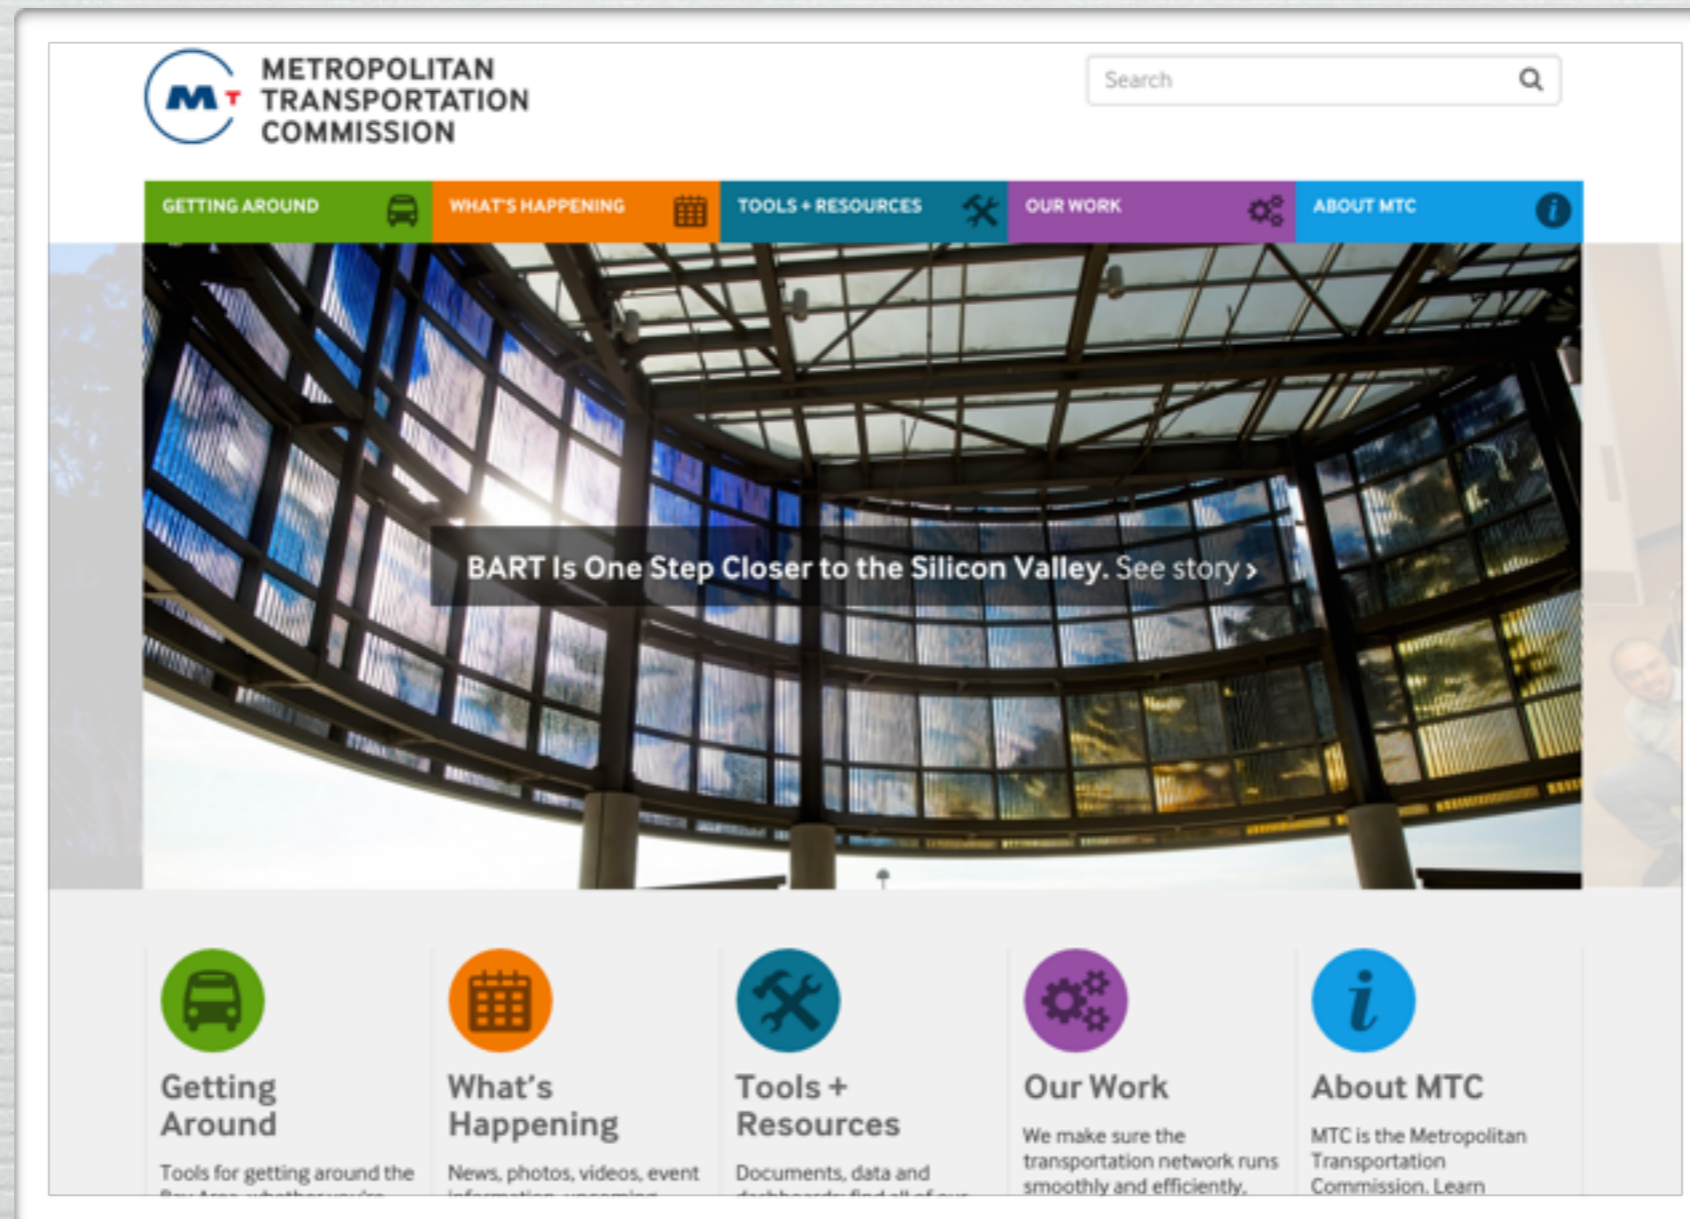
MTC METROPOLITAN TRANSPORTATION COMMISSION

Search

GETTING AROUND
WHAT'S HAPPENING
TOOLS + RESOURCES
OUR WORK
ABOUT MTC

BART Is One Step Closer to the Silicon Valley. See story ›

Getting Around
Tools for getting around the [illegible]

What's Happening
News, photos, videos, event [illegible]

Tools + Resources
Documents, data and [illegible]

Our Work
We make sure the transportation network runs smoothly and efficiently.

About MTC
MTC is the Metropolitan Transportation Commission. Learn